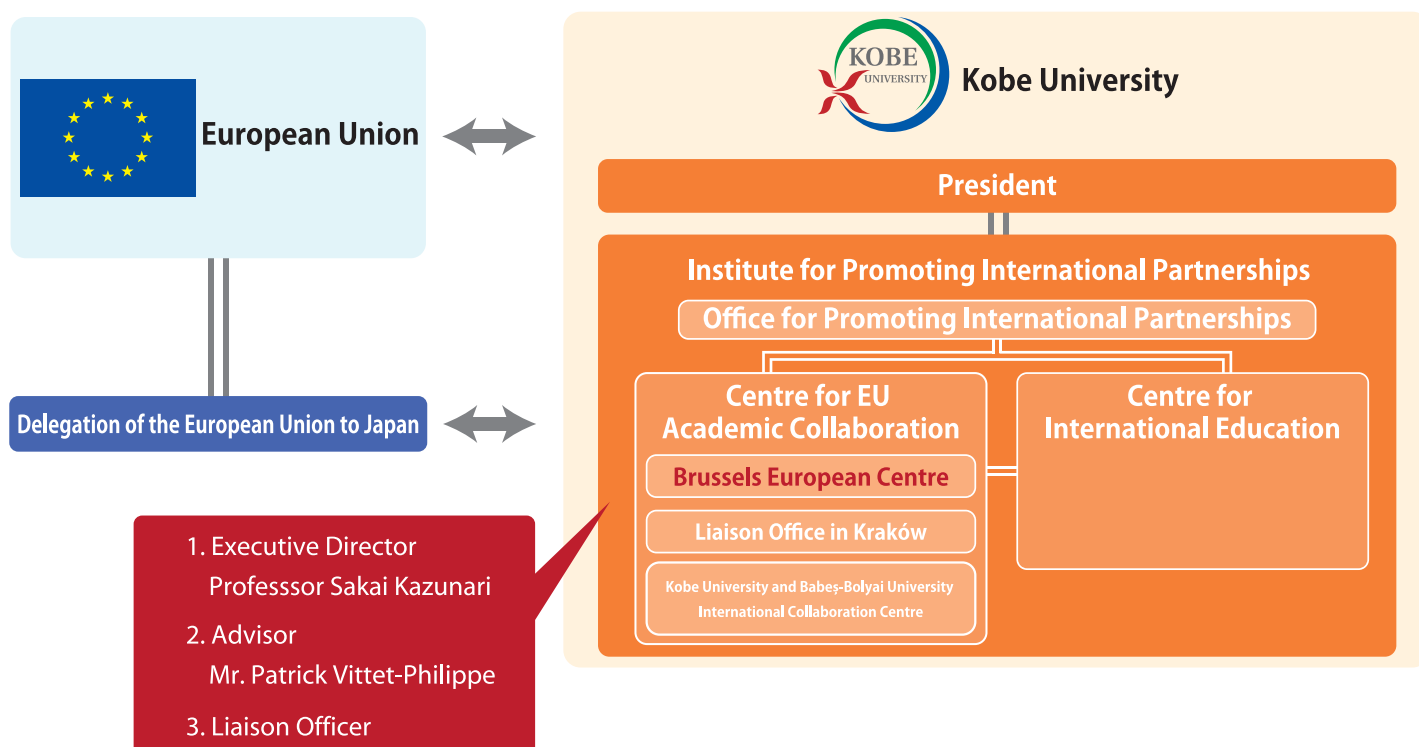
European Union

Delegation of the European Union to Japan

1. Executive Director
Professsor Sakai Kazunari

2. Advisor
Mr. Patrick Vittet-Philippe

3. Liaison Officer

KOBE UNIVERSITY

Kobe University

President

Institute for Promoting International Partnerships

Office for Promoting International Partnerships

Centre for EU Academic Collaboration

Brussels European Centre

Liaison Office in Kraków

Kobe University and Babeș-Bolyai University International Collaboration Centre

Centre for International Education